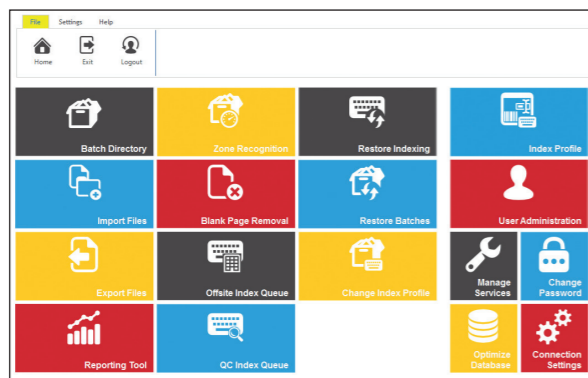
File Settings Help

Home Exit Logout

Batch Directory

Zone Recognition

Restore Indexing

Index Profile

Import Files

Blank Page Removal

Restore Batches

User Administration

Export Files

Offsite Index Queue

Change Index Profile

Manage Services

Change Password

Reporting Tool

QC Index Queue

Optimize Database

Connection Settings